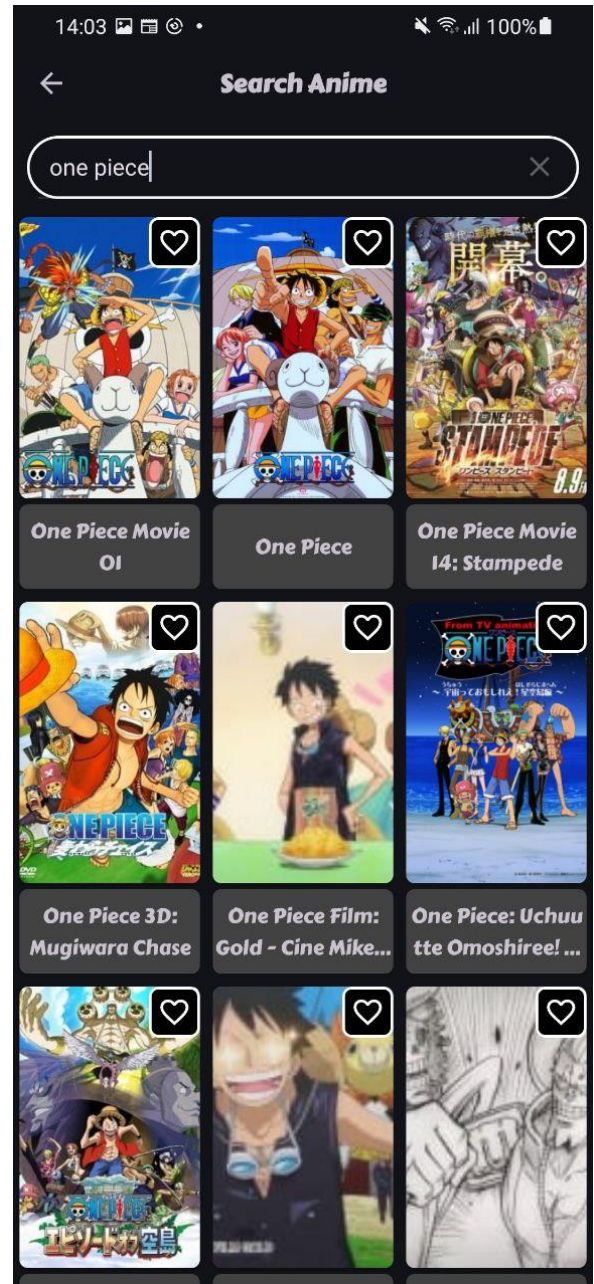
14:03 100%

Search Anime

one piece

ONE PIECE

One Piece Movie 01

ONE PIECE

One Piece

開幕。

ONE PIECE STAMPEDE

8.9

One Piece Movie 14: Stampede

ONE PIECE

One Piece 3D: Mugiwara Chase

One Piece Film: Gold - Cine Mike...

From TV animation

ONE PIECE

One Piece: Uchuu tte Omoshiree! ...

ONE PIECE

エピソードオブ空島